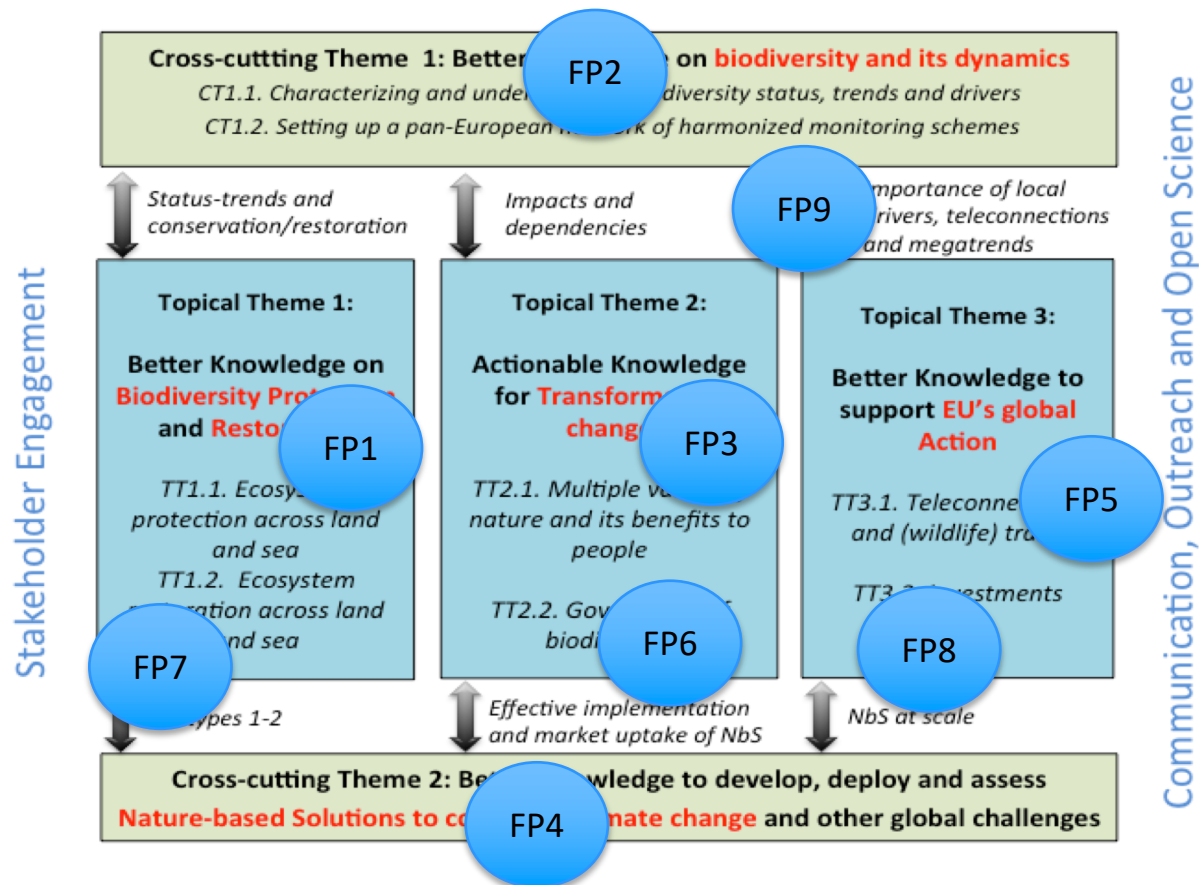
Cross-cutting Theme 1: Bette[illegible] on biodiversity and its dynamics

CT1.1. Characterizing and unde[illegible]diversity status, trends and drivers

CT1.2. Setting up a pan-European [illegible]ork of harmonized monitoring schemes

FP2

Status-trends and conservation/restoration

Impacts and dependencies

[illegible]mportance of local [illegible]rivers, teleconnections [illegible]and megatrends

FP9

Stakeholder Engagement

Topical Theme 1:

Better Knowledge on Biodiversity Prot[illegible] and Resto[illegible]

FP1

TT1.1. Ecosys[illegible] protection across land and sea

TT1.2. Ecosystem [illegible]ration across land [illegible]nd sea

FP7

Topical Theme 2:

Actionable Knowledge for Transform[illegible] chang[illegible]

FP3

TT2.1. Multiple va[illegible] nature and its benefits to people

TT2.2. Gov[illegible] biodi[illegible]

FP6

Topical Theme 3:

Better Knowledge to support EU's global Action

TT3.1. Teleconne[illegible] and (wildlife) tra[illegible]

FP5

TT3.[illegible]vestments

FP8

Communication, Outreach and Open Science

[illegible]ypes 1-2

Effective implementation and market uptake of NbS

NbS at scale

Cross-cutting Theme 2: Bet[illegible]owledge to develop, deploy and assess Nature-based Solutions to co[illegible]mate change and other global challenges

FP4